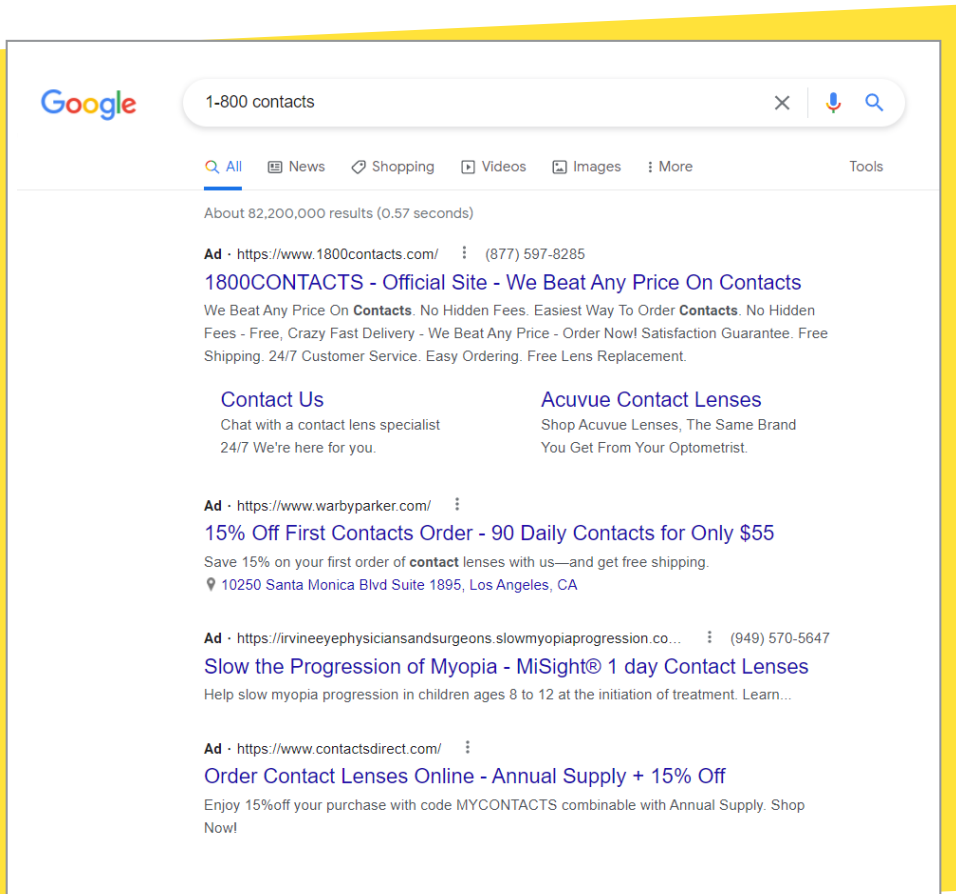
Google

1-800 contacts

All News Shopping Videos Images More Tools

About 82,200,000 results (0.57 seconds)

Ad · https://www.1800contacts.com/ (877) 597-8285

1800CONTACTS - Official Site - We Beat Any Price On Contacts

We Beat Any Price On Contacts. No Hidden Fees. Easiest Way To Order Contacts. No Hidden Fees - Free, Crazy Fast Delivery - We Beat Any Price - Order Now! Satisfaction Guarantee. Free Shipping. 24/7 Customer Service. Easy Ordering. Free Lens Replacement.

Contact Us
Chat with a contact lens specialist 24/7 We're here for you.

Acuvue Contact Lenses
Shop Acuvue Lenses, The Same Brand You Get From Your Optometrist.

Ad · https://www.warbyparker.com/

15% Off First Contacts Order - 90 Daily Contacts for Only $55

Save 15% on your first order of contact lenses with us—and get free shipping.

10250 Santa Monica Blvd Suite 1895, Los Angeles, CA

Ad · https://irvineeyephysiciansandsurgeons.slowmyopiaprogression.co... (949) 570-5647

Slow the Progression of Myopia - MiSight® 1 day Contact Lenses

Help slow myopia progression in children ages 8 to 12 at the initiation of treatment. Learn...

Ad · https://www.contactsdirect.com/

Order Contact Lenses Online - Annual Supply + 15% Off

Enjoy 15%off your purchase with code MYCONTACTS combinable with Annual Supply. Shop Now!